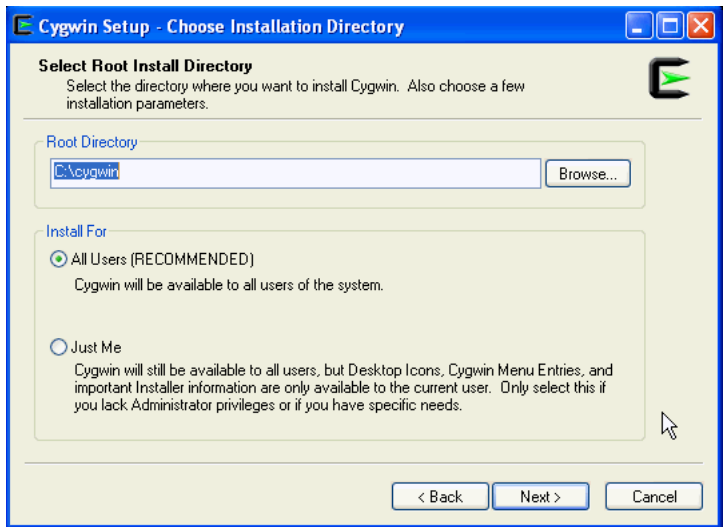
Cygwin Setup - Choose Installation Directory

Select Root Install Directory
Select the directory where you want to install Cygwin. Also choose a few installation parameters.

Root Directory

C:\cygwin

Browse...

Install For

All Users (RECOMMENDED)
Cygwin will be available to all users of the system.

Just Me
Cygwin will still be available to all users, but Desktop Icons, Cygwin Menu Entries, and important Installer information are only available to the current user. Only select this if you lack Administrator privileges or if you have specific needs.

< Back
Next >
Cancel